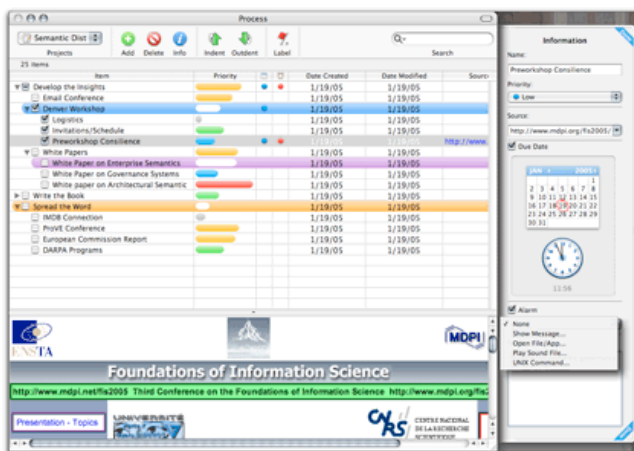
Process

Semantic Dist

Projects

Add Delete Info

Indent Outdent

Label

Search

25 items

| Item | Priority | | | Date Created | Date Modified | Source |
|---|---|---|---|---|---|---|
| Develop the Insights | | | | 1/19/05 | 1/19/05 | |
| Email Conference | | | | 1/19/05 | 1/19/05 | |
| Denver Workshop | | | | 1/19/05 | 1/19/05 | |
| Logistics | | | | 1/19/05 | 1/19/05 | |
| Invitations/Schedule | | | | 1/19/05 | 1/19/05 | |
| Preworkshop Consilience | | | | 1/19/05 | 1/19/05 | http://www. |
| White Papers | | | | 1/19/05 | 1/19/05 | |
| White Paper on Enterprise Semantics | | | | 1/19/05 | 1/19/05 | |
| White Paper on Governance Systems | | | | 1/19/05 | 1/19/05 | |
| White paper on Architectural Semantic | | | | 1/19/05 | 1/19/05 | |
| Write the Book | | | | 1/19/05 | 1/19/05 | |
| Spread the Word | | | | 1/19/05 | 1/19/05 | |
| IMDB Connection | | | | 1/19/05 | 1/19/05 | |
| ProVE Conference | | | | 1/19/05 | 1/19/05 | |
| European Commission Report | | | | 1/19/05 | 1/19/05 | |
| DARPA Programs | | | | 1/19/05 | 1/19/05 | |

ENSTA

MDPI

Foundations of Information Science

http://www.mdpi.net/fis2005 Third Conference on the Foundations of Information Science http://www.mdpi.org/fis2

Presentation - Topics

UNIVERSITE

CNRS CENTRE NATIONAL DE LA RECHERCHE SCIENTIFIQUE

Information

Name:

Preworkshop Consilience

Priority:

Low

Source:

http://www.mdpi.org/fis2005/

Due Date

JAN 2005

2 3 4 5 6 7 8
9 10 11 12 13 14 15
16 17 18 19 20 21 22
23 24 25 26 27 28 29
30 31

11:56

Alarm

None
Show Message...
Open File/App...
Play Sound File...
UNIX Command...